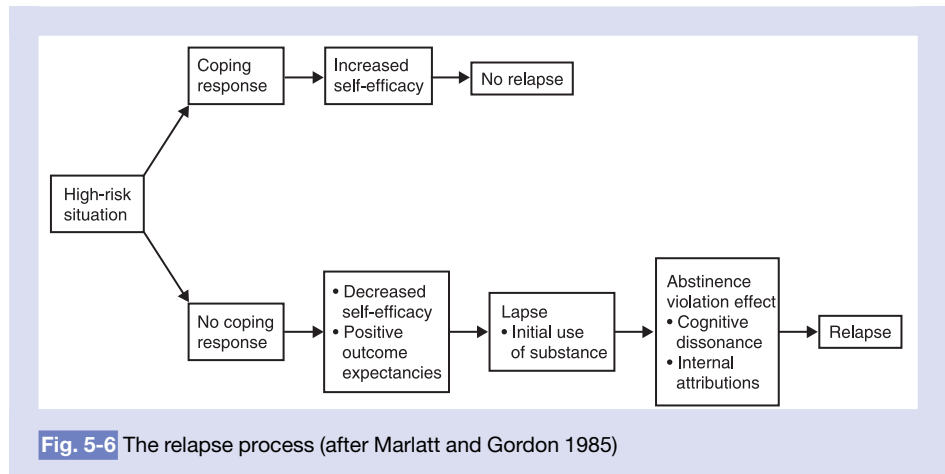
High-risk situation

Coping response

Increased self-efficacy

No relapse

No coping response

• Decreased self-efficacy
• Positive outcome expectancies

Lapse
• Initial use of substance

Abstinence violation effect
• Cognitive dissonance
• Internal attributions

Relapse

Fig. 5-6 The relapse process (after Marlatt and Gordon 1985)